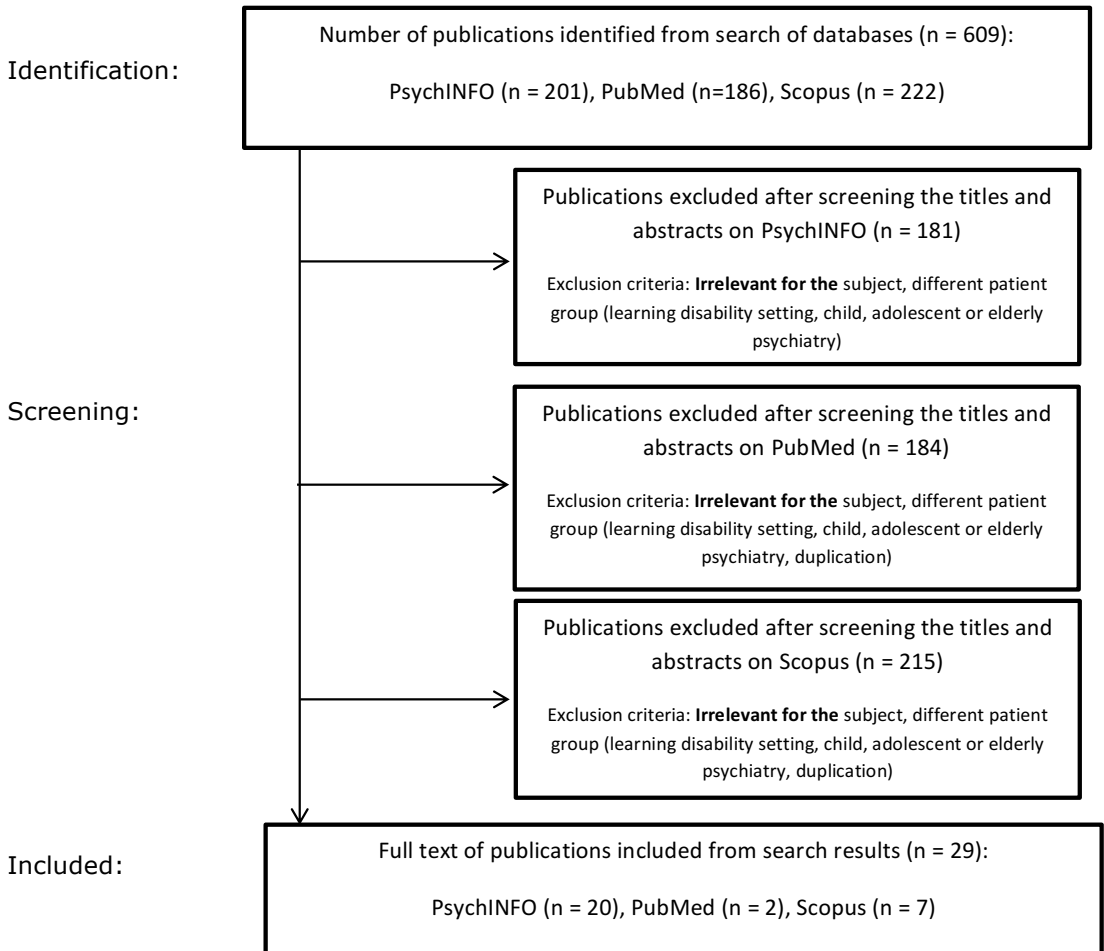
Identification:

Number of publications identified from search of databases (n = 609):

PsychINFO (n = 201), PubMed (n=186), Scopus (n = 222)

Publications excluded after screening the titles and abstracts on PsychINFO (n = 181)

Exclusion criteria: **Irrelevant for the** subject, different patient group (learning disability setting, child, adolescent or elderly psychiatry)

Screening:

Publications excluded after screening the titles and abstracts on PubMed (n = 184)

Exclusion criteria: **Irrelevant for the** subject, different patient group (learning disability setting, child, adolescent or elderly psychiatry, duplication)

Publications excluded after screening the titles and abstracts on Scopus (n = 215)

Exclusion criteria: **Irrelevant for the** subject, different patient group (learning disability setting, child, adolescent or elderly psychiatry, duplication)

Included:

Full text of publications included from search results (n = 29):

PsychINFO (n = 20), PubMed (n = 2), Scopus (n = 7)